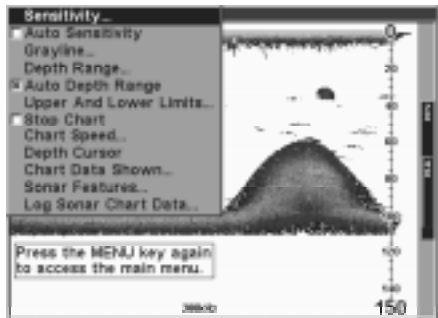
Sensitivity...
Auto Sensitivity
Grayline...
Depth Range...
Auto Depth Range
Upper And Lower Limits...
Stop Chart
Chart Speed...
Depth Cursor
Chart Data Shown...
Sonar Features...
Log Sonar Chart Data...

0
20
40
60
80
100
120
140

Press the MENU key again to access the main menu.

200kHz
150